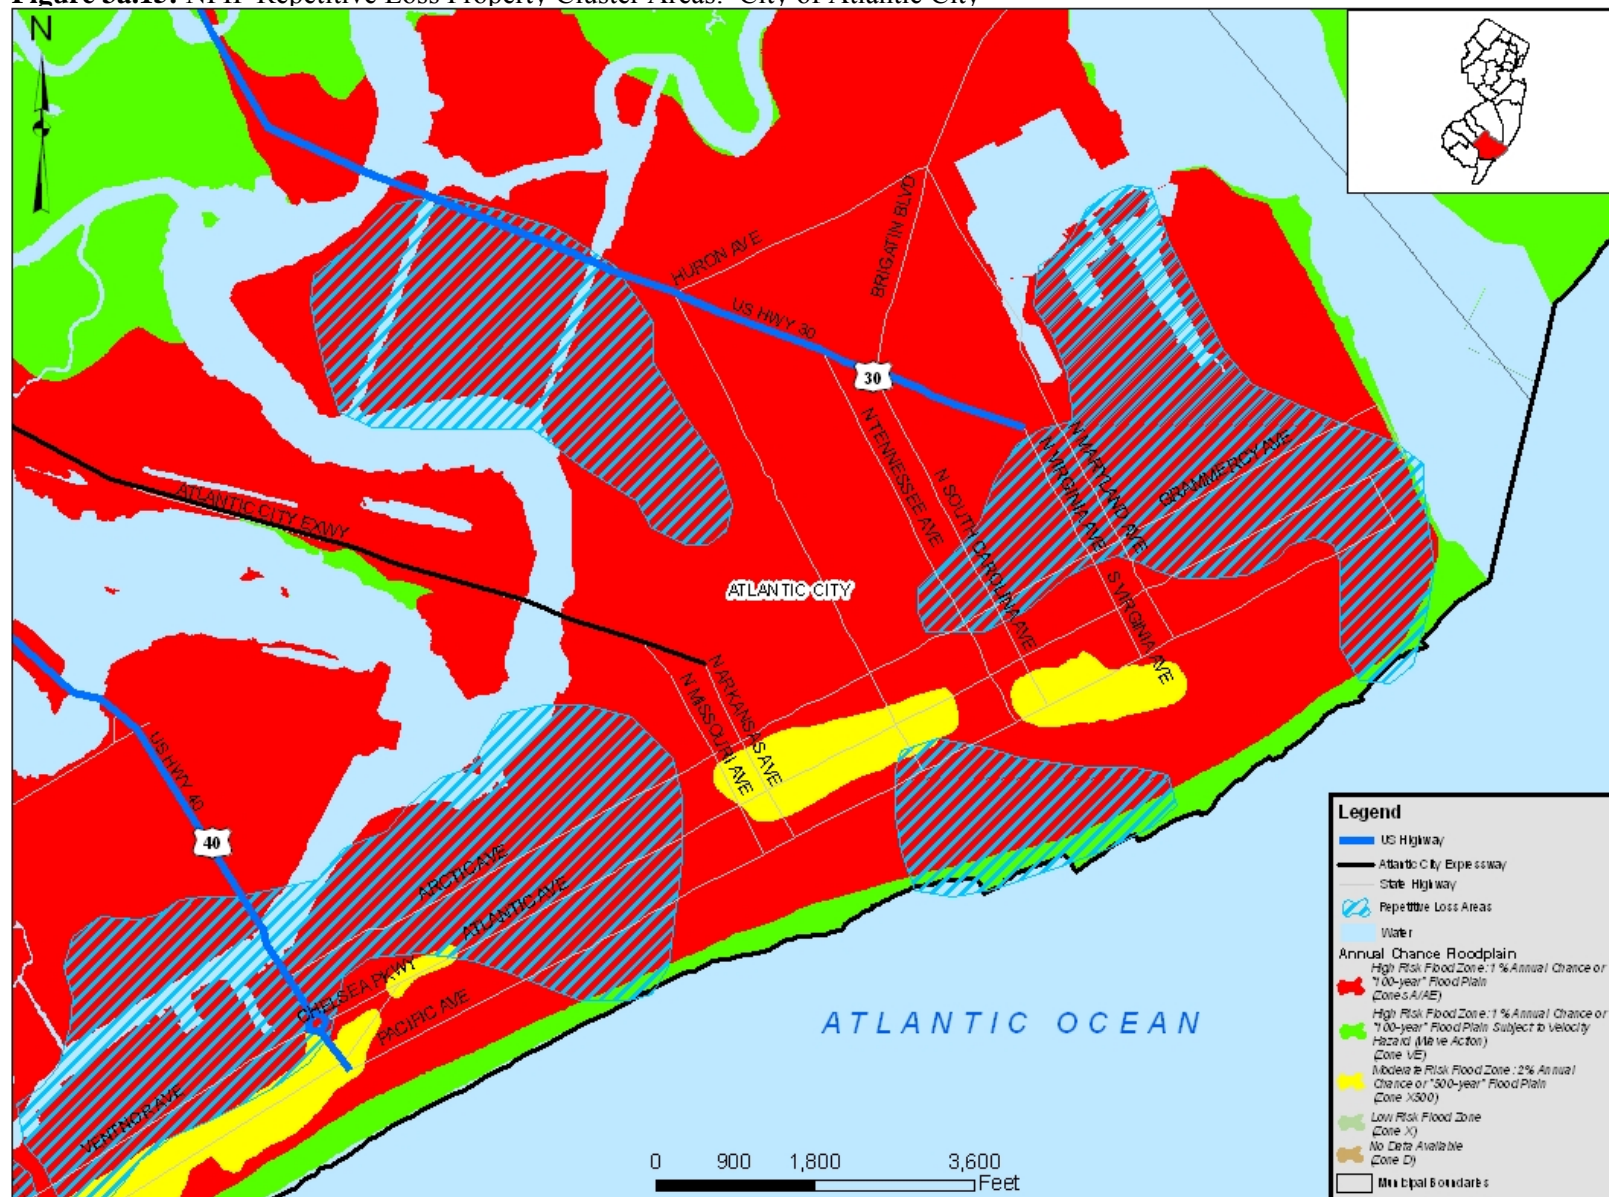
Figure 5a.15: NFIP Repetitive Loss Property Cluster Areas: City of Atlantic City

N

HURON AVE
BRIGATIN BLVD
US HWY 30
30
N TENNESSEE AVE
N SOUTH CAROLINA AVE
N MARYLAND AVE
N VIRGINIA AVE
GRAMMERCY AVE
S VIRGINIA AVE
ATLANTIC CITY EXWY
ATLANTIC CITY
N ARKANSAS AVE
N MISSOURI AVE
US HWY 40
40
ARCTIC AVE
ATLANTIC AVE
CHELSEA PKWY
PACIFIC AVE
VENTNOR AVE

ATLANTIC OCEAN

0 900 1,800 3,600 Feet

Legend
US Highway
Atlantic City Expressway
State Highway
Repetitive Loss Areas
Water
Annual Chance Floodplain
High Risk Flood Zone: 1% Annual Chance or "100-year" Flood Plain (Zones A/AE)
High Risk Flood Zone: 1% Annual Chance or "100-year" Flood Plain Subject to Velocity Hazard (Wave Action) (Zone VE)
Moderate Risk Flood Zone: 2% Annual Chance or "500-year" Flood Plain (Zone X500)
Low Risk Flood Zone (Zone X)
No Data Available (Zone D)
Municipal Boundaries